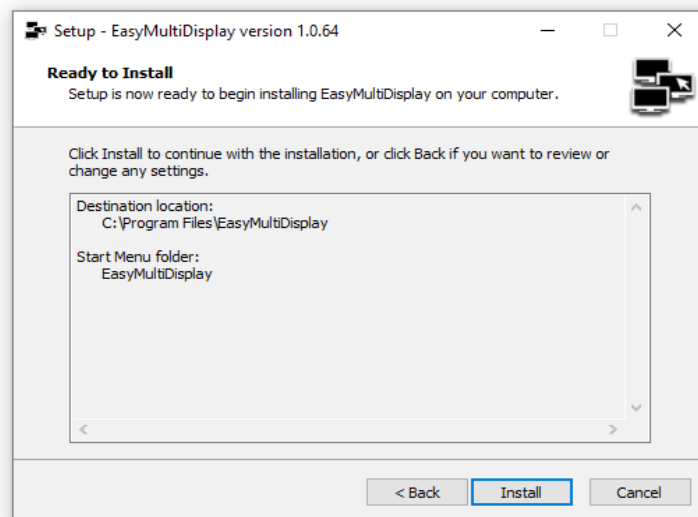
Setup - EasyMultiDisplay version 1.0.64

Ready to Install

Setup is now ready to begin installing EasyMultiDisplay on your computer.

Click Install to continue with the installation, or click Back if you want to review or change any settings.

Destination location:
C:\Program Files\EasyMultiDisplay

Start Menu folder:
EasyMultiDisplay

< Back
Install
Cancel